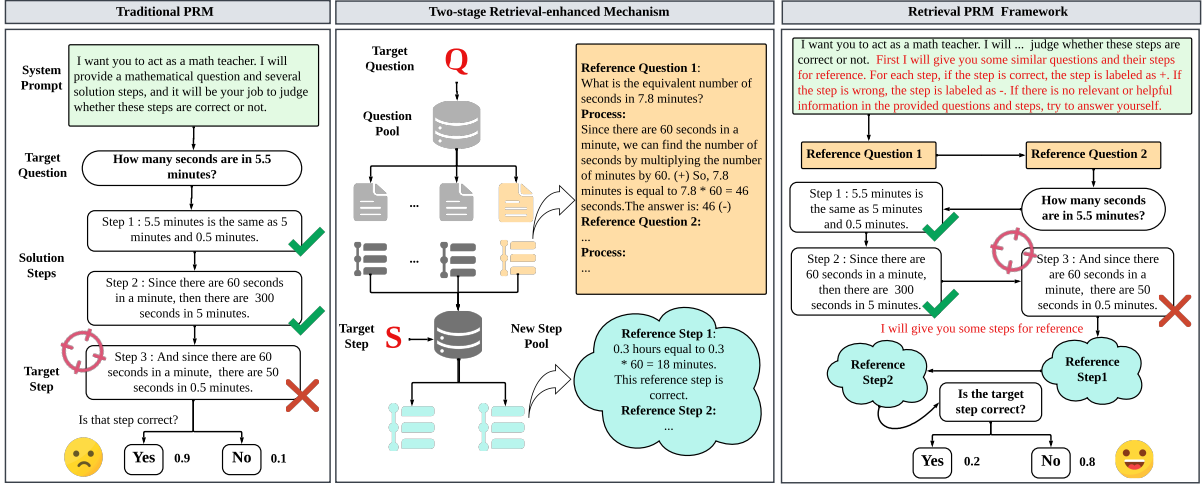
Traditional PRM

System Prompt

I want you to act as a math teacher. I will provide a mathematical question and several solution steps, and it will be your job to judge whether these steps are correct or not.

Target Question

How many seconds are in 5.5 minutes?

Solution Steps

Step 1 : 5.5 minutes is the same as 5 minutes and 0.5 minutes.

Step 2 : Since there are 60 seconds in a minute, then there are 300 seconds in 5 minutes.

Target Step

Step 3 : And since there are 60 seconds in a minute, there are 50 seconds in 0.5 minutes.

Is that step correct?

Yes 0.9

No 0.1

Two-stage Retrieval-enhanced Mechanism

Target Question

Q

Question Pool

...

...

Reference Question 1:
What is the equivalent number of seconds in 7.8 minutes?
Process:
Since there are 60 seconds in a minute, we can find the number of seconds by multiplying the number of minutes by 60. (+) So, 7.8 minutes is equal to 7.8 * 60 = 46 seconds.The answer is: 46 (-)
Reference Question 2:
...
Process:
...

Target Step

S

New Step Pool

Reference Step 1:
0.3 hours equal to 0.3 * 60 = 18 minutes.
This reference step is correct.
Reference Step 2:
...

Retrieval PRM Framework

I want you to act as a math teacher. I will ... judge whether these steps are correct or not. First I will give you some similar questions and their steps for reference. For each step, if the step is correct, the step is labeled as +. If the step is wrong, the step is labeled as -. If there is no relevant or helpful information in the provided questions and steps, try to answer yourself.

Reference Question 1

Reference Question 2

Step 1 : 5.5 minutes is the same as 5 minutes and 0.5 minutes.

How many seconds are in 5.5 minutes?

Step 2 : Since there are 60 seconds in a minute, then there are 300 seconds in 5 minutes.

Step 3 : And since there are 60 seconds in a minute, there are 50 seconds in 0.5 minutes.

I will give you some steps for reference

Reference Step2

Reference Step1

Is the target step correct?

Yes 0.2

No 0.8